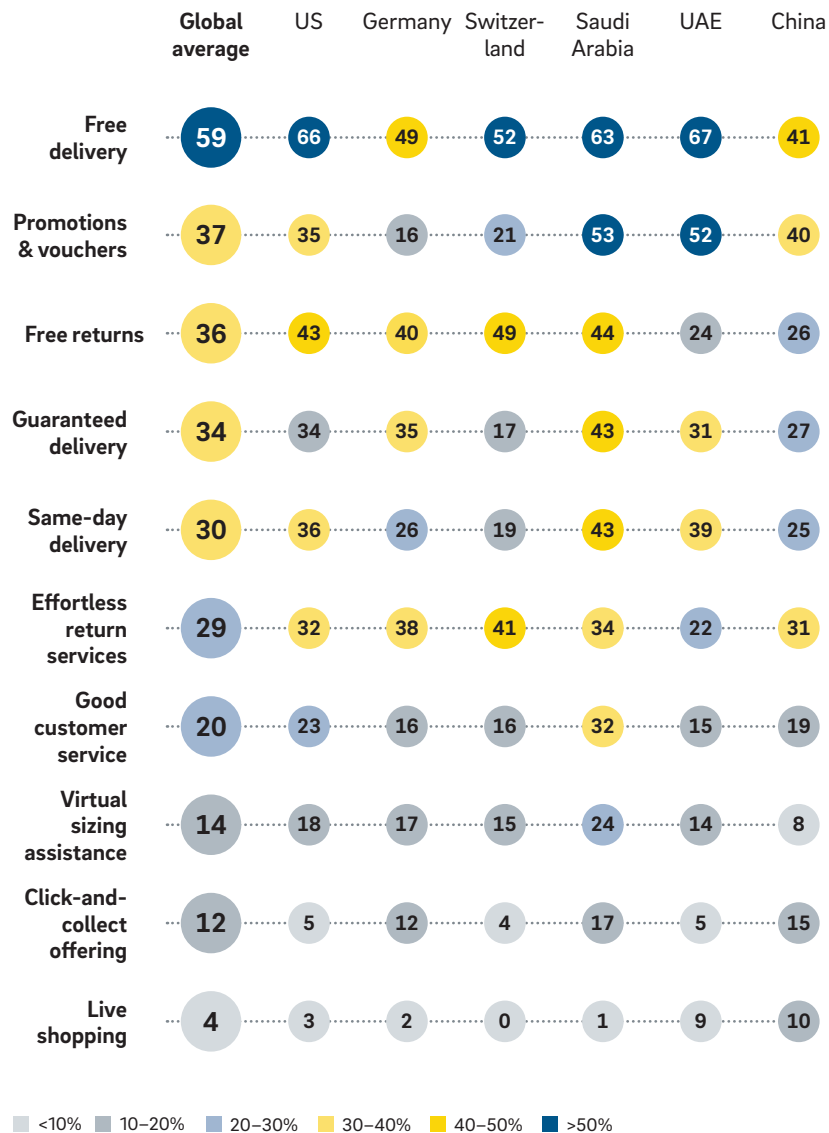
| | Global average | US | Germany | Switzerland | Saudi Arabia | UAE | China |
|---|---|---|---|---|---|---|---|
| Free delivery | 59 | 66 | 49 | 52 | 63 | 67 | 41 |
| Promotions & vouchers | 37 | 35 | 16 | 21 | 53 | 52 | 40 |
| Free returns | 36 | 43 | 40 | 49 | 44 | 24 | 26 |
| Guaranteed delivery | 34 | 34 | 35 | 17 | 43 | 31 | 27 |
| Same-day delivery | 30 | 36 | 26 | 19 | 43 | 39 | 25 |
| Effortless return services | 29 | 32 | 38 | 41 | 34 | 22 | 31 |
| Good customer service | 20 | 23 | 16 | 16 | 32 | 15 | 19 |
| Virtual sizing assistance | 14 | 18 | 17 | 15 | 24 | 14 | 8 |
| Click-and-collect offering | 12 | 5 | 12 | 4 | 17 | 5 | 15 |
| Live shopping | 4 | 3 | 2 | 0 | 1 | 9 | 10 |

<10% 10–20% 20–30% 30–40% 40–50% >50%